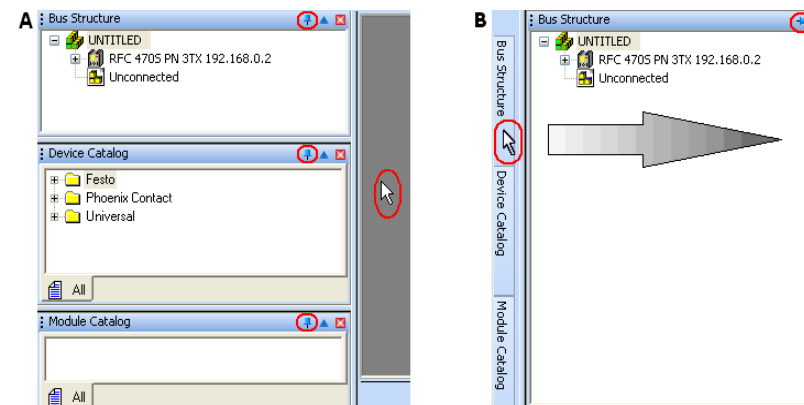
A

Bus Structure

UNTITLED

RFC 470S PN 3TX 192.168.0.2

Unconnected

Device Catalog

Festo

Phoenix Contact

Universal

All

Module Catalog

All

B

Bus Structure

Device Catalog

Module Catalog

Bus Structure

UNTITLED

RFC 470S PN 3TX 192.168.0.2

Unconnected